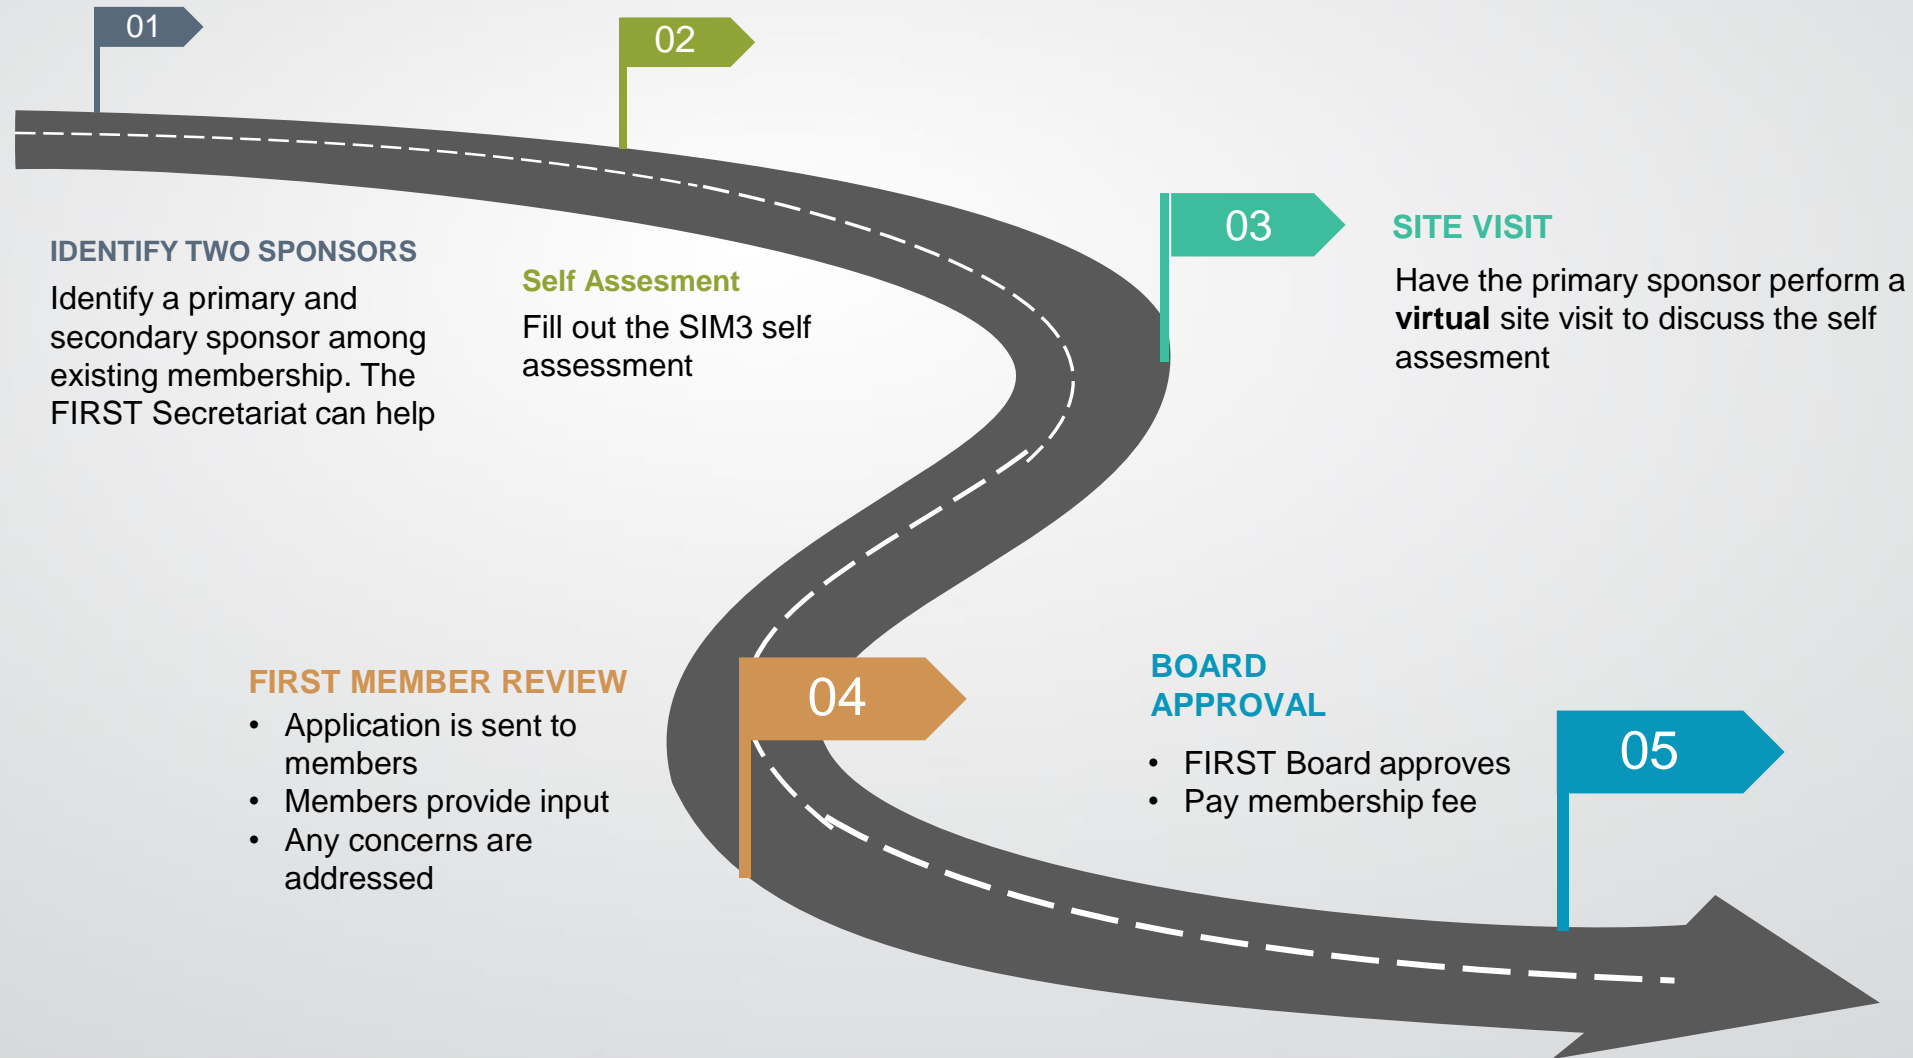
01

02

03

SITE VISIT

Have the primary sponsor perform a **virtual** site visit to discuss the self assesment

IDENTIFY TWO SPONSORS

Identify a primary and secondary sponsor among existing membership. The FIRST Secretariat can help

Self Assesment

Fill out the SIM3 self assessment

FIRST MEMBER REVIEW

- Application is sent to members
- Members provide input
- Any concerns are addressed

04

BOARD APPROVAL

- FIRST Board approves
- Pay membership fee

05